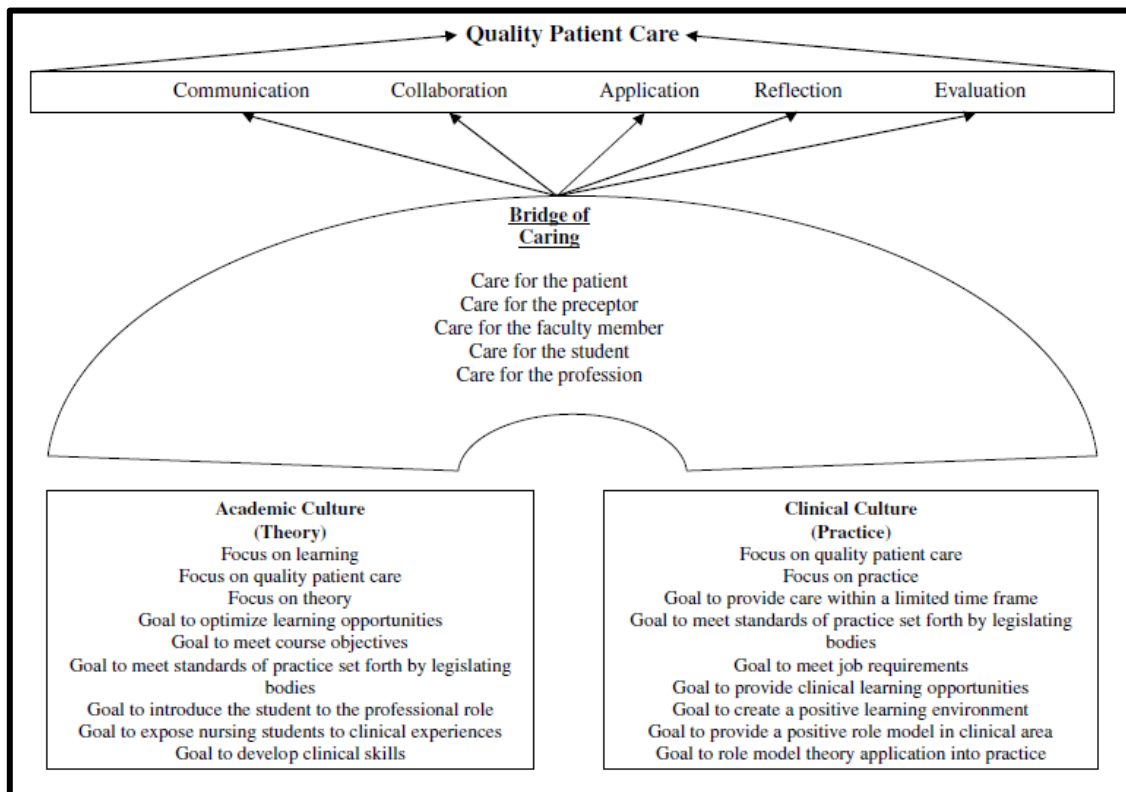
Quality Patient Care

Communication Collaboration Application Reflection Evaluation

Bridge of Caring

Care for the patient
Care for the preceptor
Care for the faculty member
Care for the student
Care for the profession

Academic Culture
(Theory)
Focus on learning
Focus on quality patient care
Focus on theory
Goal to optimize learning opportunities
Goal to meet course objectives
Goal to meet standards of practice set forth by legislating bodies
Goal to introduce the student to the professional role
Goal to expose nursing students to clinical experiences
Goal to develop clinical skills

Clinical Culture
(Practice)
Focus on quality patient care
Focus on practice
Goal to provide care within a limited time frame
Goal to meet standards of practice set forth by legislating bodies
Goal to meet job requirements
Goal to provide clinical learning opportunities
Goal to create a positive learning environment
Goal to provide a positive role model in clinical area
Goal to role model theory application into practice